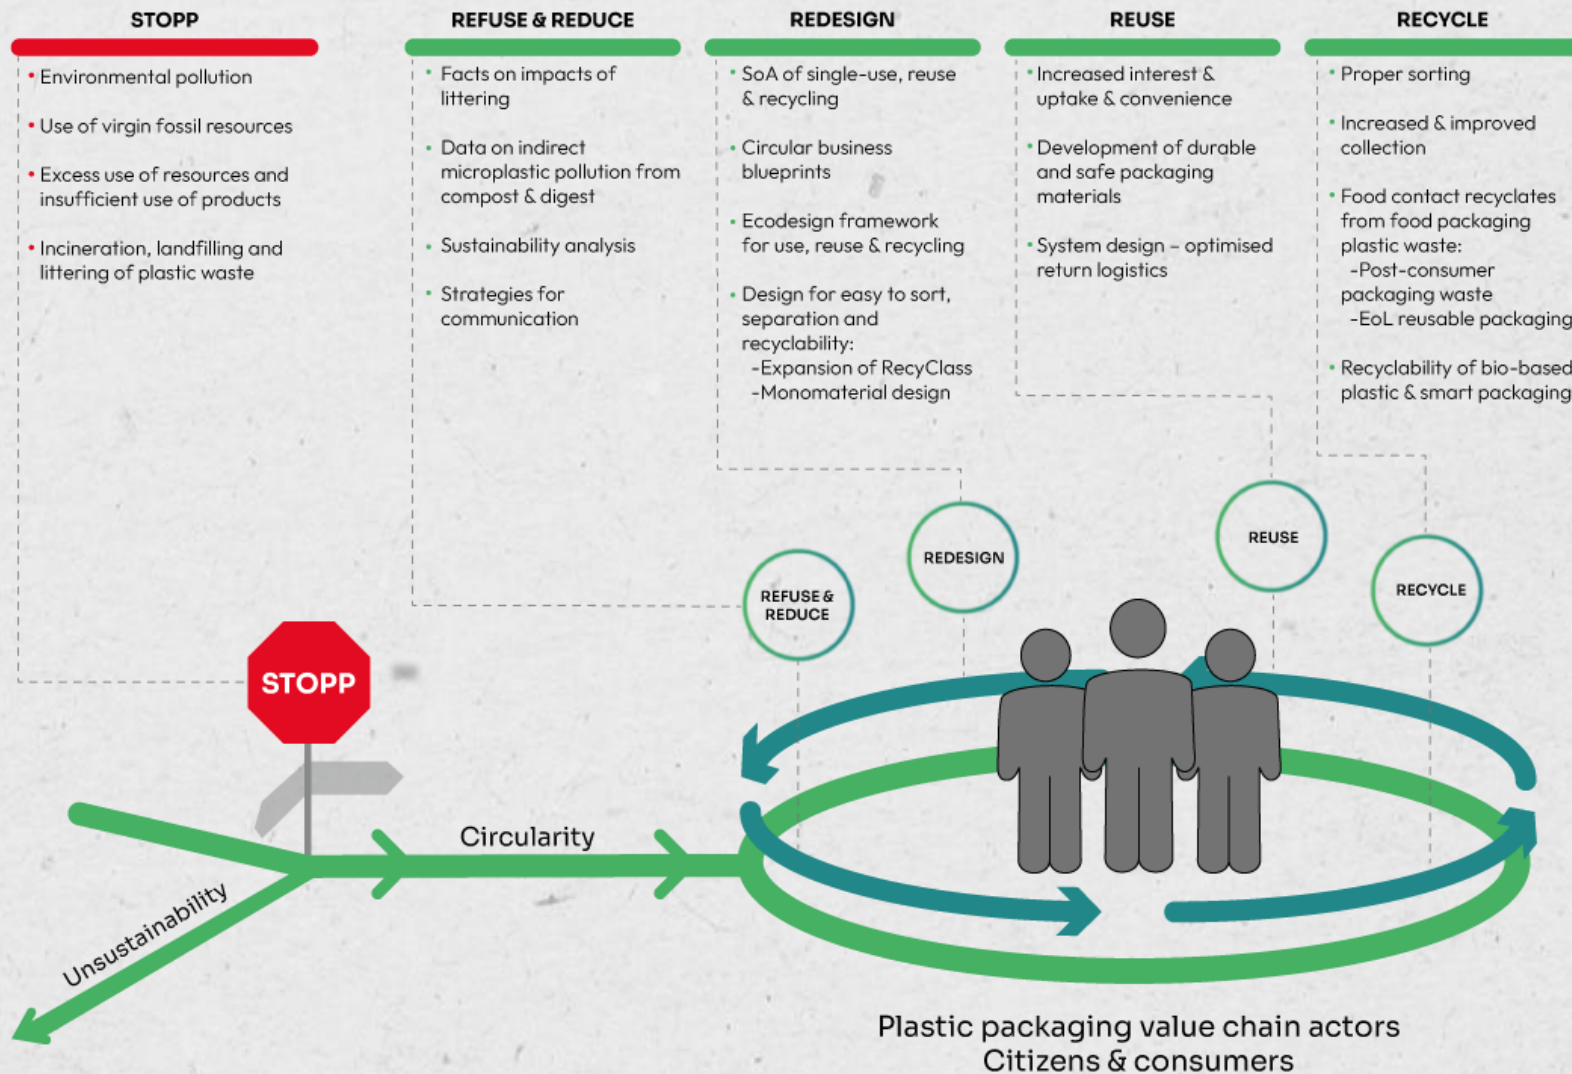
STOPP

• Environmental pollution

• Use of virgin fossil resources

• Excess use of resources and insufficient use of products

• Incineration, landfilling and littering of plastic waste

REFUSE & REDUCE

• Facts on impacts of littering

• Data on indirect microplastic pollution from compost & digest

• Sustainability analysis

• Strategies for communication

REDESIGN

• SoA of single-use, reuse & recycling

• Circular business blueprints

• Ecodesign framework for use, reuse & recycling

• Design for easy to sort, separation and recyclability:
-Expansion of RecyClass
-Monomaterial design

REUSE

• Increased interest & uptake & convenience

• Development of durable and safe packaging materials

• System design – optimised return logistics

RECYCLE

• Proper sorting

• Increased & improved collection

• Food contact recyclates from food packaging plastic waste:
-Post-consumer packaging waste
-EoL reusable packaging

• Recyclability of bio-based plastic & smart packaging

REFUSE & REDUCE

REDESIGN

REUSE

RECYCLE

STOPP

Circularity

Unsustainability

Plastic packaging value chain actors
Citizens & consumers